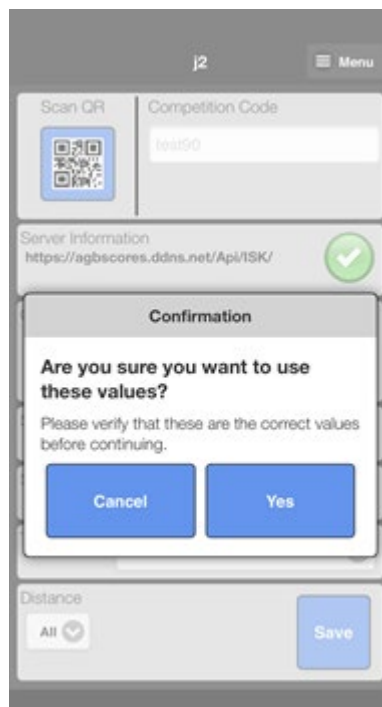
j2

Menu

Scan QR

Competition Code

test90

Server Information
https://agbscores.ddns.net/Api/ISK/

Confirmation

Are you sure you want to use these values?

Please verify that these are the correct values before continuing.

Cancel

Yes

Distance

All

Save